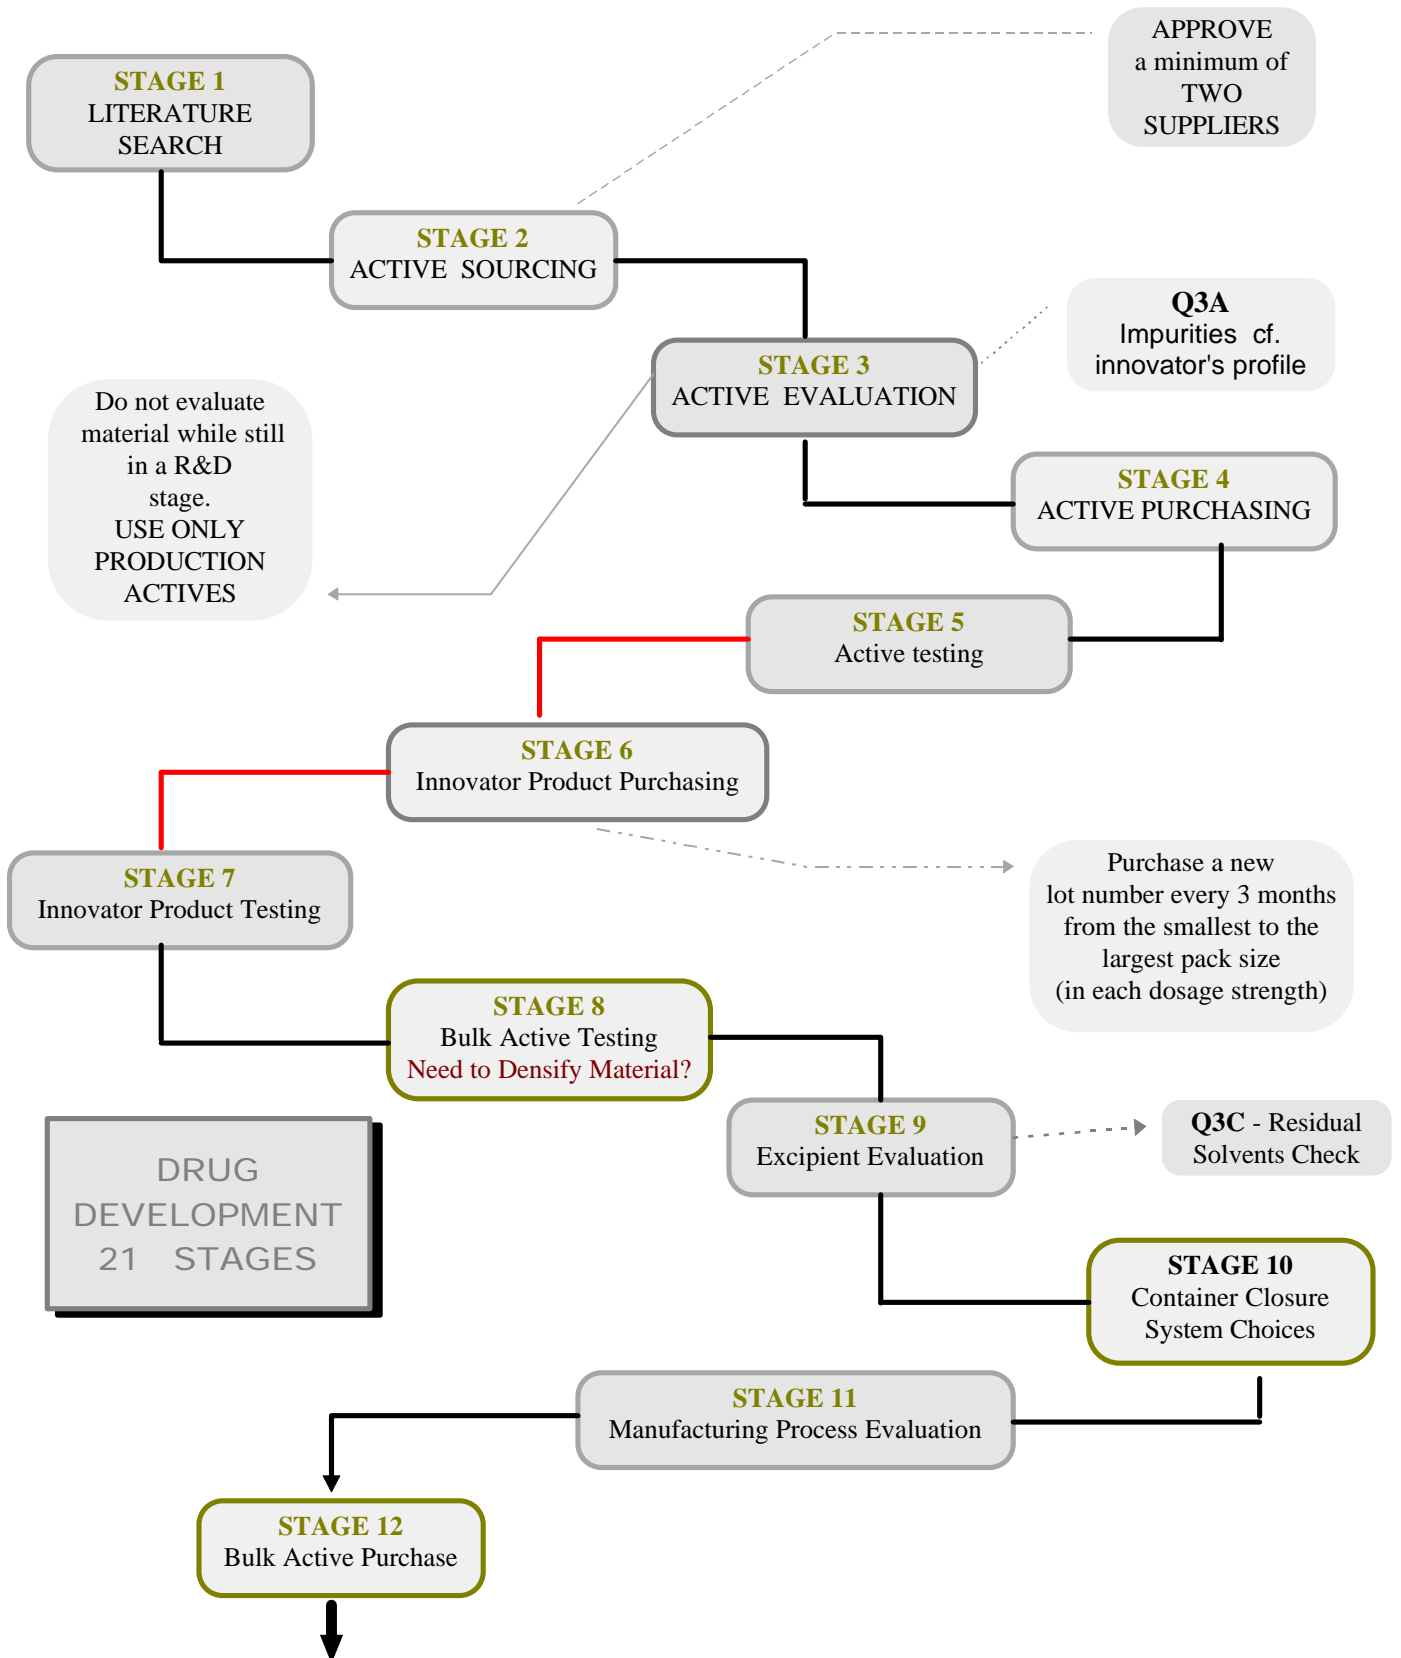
STAGE 1
LITERATURE SEARCH

APPROVE a minimum of TWO SUPPLIERS

STAGE 2
ACTIVE SOURCING

Q3A
Impurities cf. innovator's profile

STAGE 3
ACTIVE EVALUATION

Do not evaluate material while still in a R&D stage.
USE ONLY PRODUCTION ACTIVES

STAGE 4
ACTIVE PURCHASING

STAGE 5
Active testing

STAGE 6
Innovator Product Purchasing

Purchase a new lot number every 3 months from the smallest to the largest pack size (in each dosage strength)

STAGE 7
Innovator Product Testing

STAGE 8
Bulk Active Testing
Need to Densify Material?

STAGE 9
Excipient Evaluation

Q3C - Residual Solvents Check

DRUG DEVELOPMENT 21 STAGES

STAGE 10
Container Closure System Choices

STAGE 11
Manufacturing Process Evaluation

STAGE 12
Bulk Active Purchase